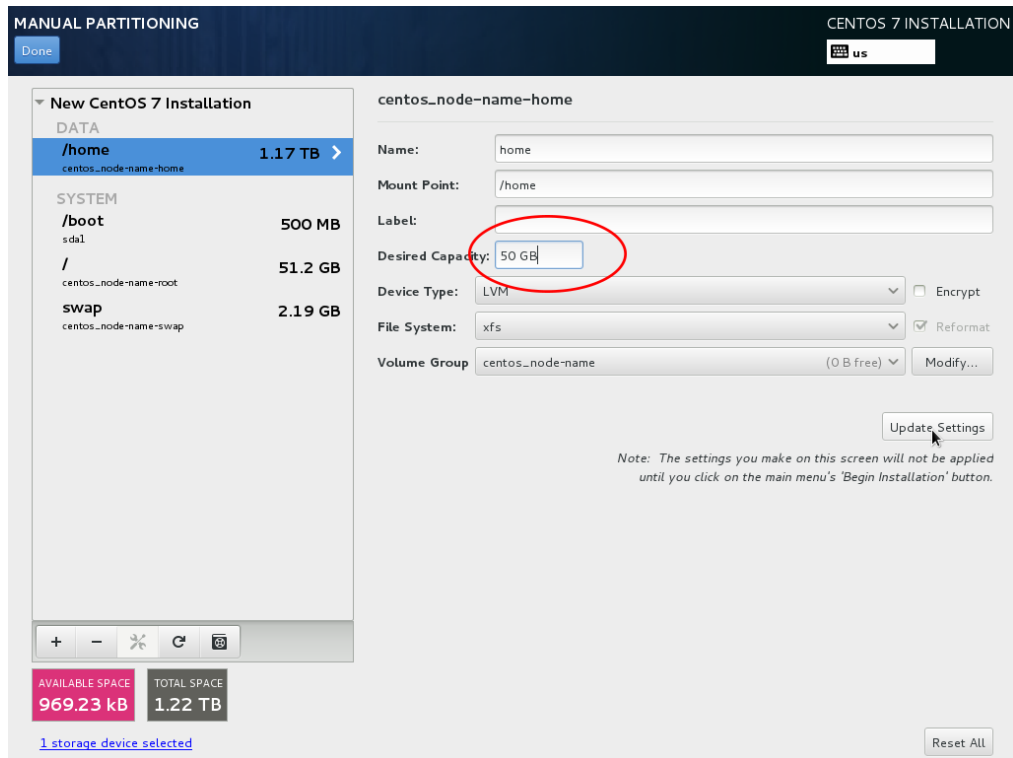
MANUAL PARTITIONING

Done

CENTOS 7 INSTALLATION

us

New CentOS 7 Installation

DATA

/home 1.17 TB
centos_node-name-home

SYSTEM

/boot 500 MB
sda1

/ 51.2 GB
centos_node-name-root

swap 2.19 GB
centos_node-name-swap

+ −

AVAILABLE SPACE
969.23 kB

TOTAL SPACE
1.22 TB

1 storage device selected

centos_node-name-home

Name: home

Mount Point: /home

Label:

Desired Capacity: 50 GB

Device Type: LVM

Encrypt

File System: xfs

Reformat

Volume Group centos_node-name (0 B free)

Modify...

Update Settings

Note: The settings you make on this screen will not be applied until you click on the main menu's 'Begin Installation' button.

Reset All